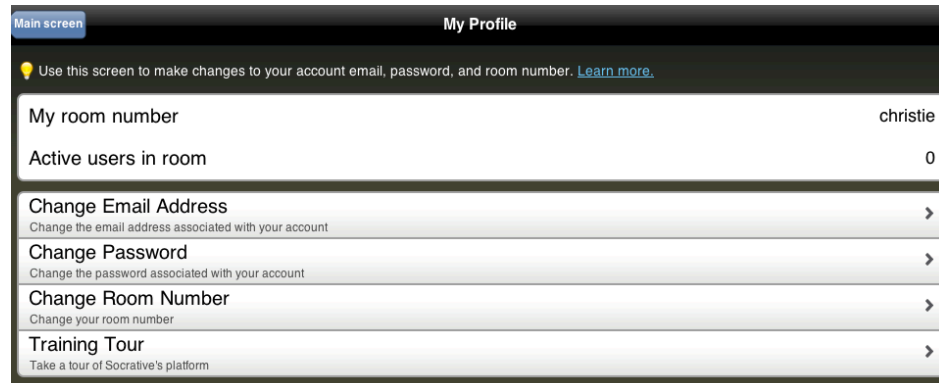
Main screen

My Profile

Use this screen to make changes to your account email, password, and room number. Learn more.

My room number christie

Active users in room 0

Change Email Address
Change the email address associated with your account

Change Password
Change the password associated with your account

Change Room Number
Change your room number

Training Tour
Take a tour of Socrative's platform